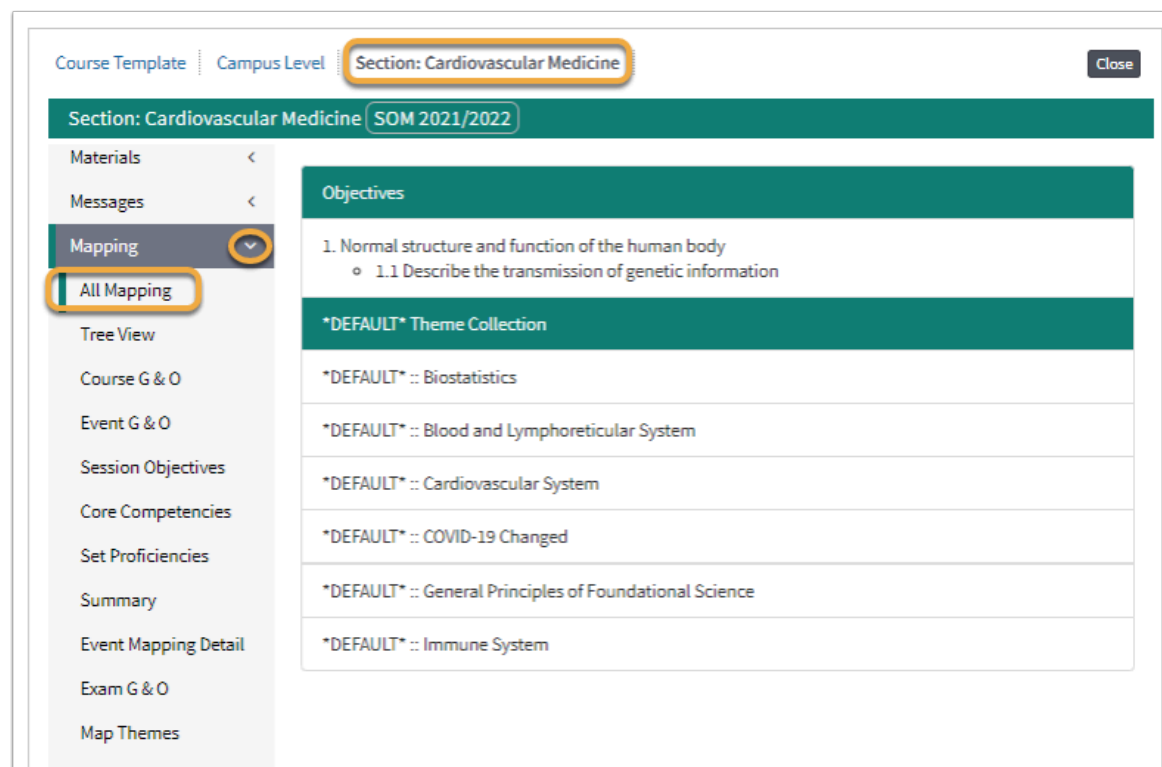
Course Template | Campus Level | Section: Cardiovascular Medicine

Close

Section: Cardiovascular Medicine SOM 2021/2022

Materials
Messages
Mapping
All Mapping
Tree View
Course G & O
Event G & O
Session Objectives
Core Competencies
Set Proficiencies
Summary
Event Mapping Detail
Exam G & O
Map Themes

Objectives

1. Normal structure and function of the human body
- 1.1 Describe the transmission of genetic information

*DEFAULT* Theme Collection

*DEFAULT* :: Biostatistics

*DEFAULT* :: Blood and Lymphoreticular System

*DEFAULT* :: Cardiovascular System

*DEFAULT* :: COVID-19 Changed

*DEFAULT* :: General Principles of Foundational Science

*DEFAULT* :: Immune System